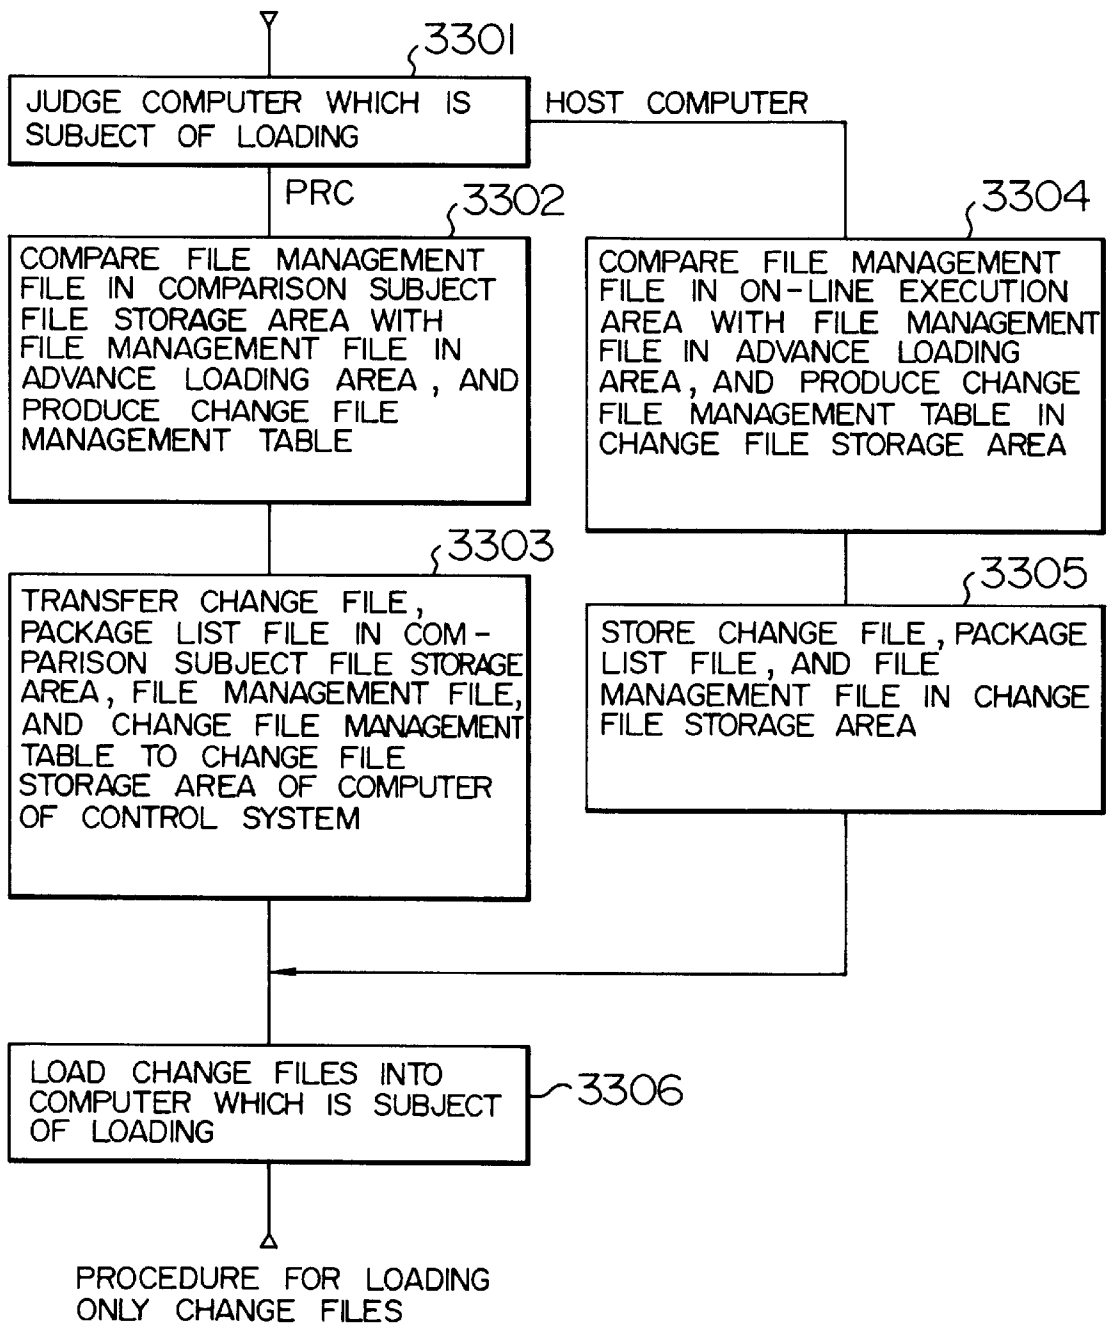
3301

JUDGE COMPUTER WHICH IS SUBJECT OF LOADING

HOST COMPUTER

PRC

3302

COMPARE FILE MANAGEMENT FILE IN COMPARISON SUBJECT FILE STORAGE AREA WITH FILE MANAGEMENT FILE IN ADVANCE LOADING AREA, AND PRODUCE CHANGE FILE MANAGEMENT TABLE

3304

COMPARE FILE MANAGEMENT FILE IN ON-LINE EXECUTION AREA WITH FILE MANAGEMENT FILE IN ADVANCE LOADING AREA, AND PRODUCE CHANGE FILE MANAGEMENT TABLE IN CHANGE FILE STORAGE AREA

3303

TRANSFER CHANGE FILE, PACKAGE LIST FILE IN COMPARISON SUBJECT FILE STORAGE AREA, FILE MANAGEMENT FILE, AND CHANGE FILE MANAGEMENT TABLE TO CHANGE FILE STORAGE AREA OF COMPUTER OF CONTROL SYSTEM

3305

STORE CHANGE FILE, PACKAGE LIST FILE, AND FILE MANAGEMENT FILE IN CHANGE FILE STORAGE AREA

LOAD CHANGE FILES INTO COMPUTER WHICH IS SUBJECT OF LOADING

3306

PROCEDURE FOR LOADING ONLY CHANGE FILES